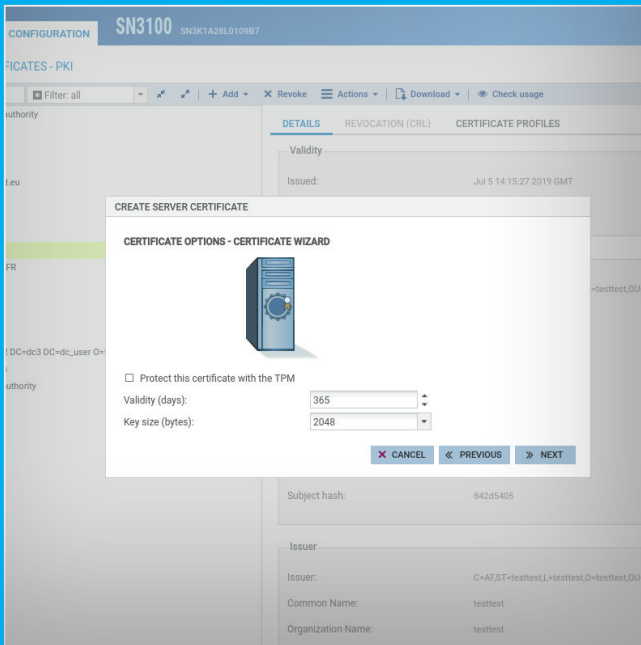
CONFIGURATION SN3100 SN3K1A28L0109B7

FICATES - PKI

Filter: all

+ Add ▾ ✕ Revoke ☰ Actions ▾ Download ▾ Check usage

uthority

t.eu

FR

2 DC=dc3 DC=dc_user O=

uthority

DETAILS REVOCATION (CRL) CERTIFICATE PROFILES

Validity

Issued: Jul 5 14:15:27 2019 GMT

=testtest,OU

CREATE SERVER CERTIFICATE

CERTIFICATE OPTIONS - CERTIFICATE WIZARD

☐ Protect this certificate with the TPM

Validity (days): 365

Key size (bytes): 2048

✕ CANCEL « PREVIOUS » NEXT

Subject hash: 842d5405

Issuer

Issuer: C=AF,ST=testtest,L=testtest,O=testtest,OU

Common Name: testtest

Organization Name: testtest